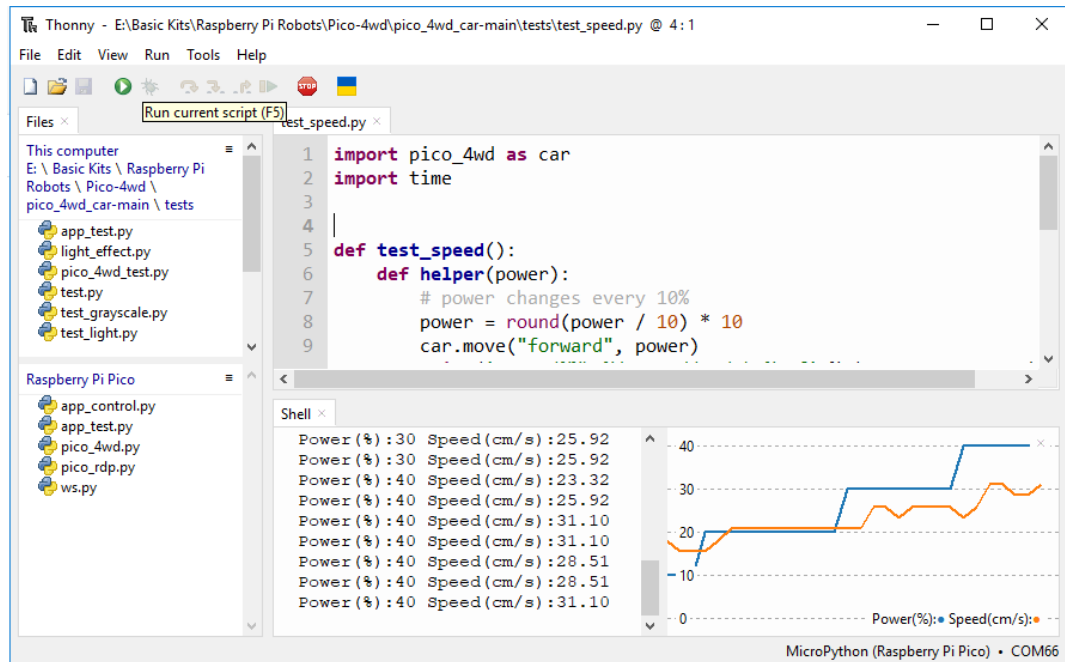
Thonny - E:\Basic Kits\Raspberry Pi Robots\Pico-4wd\pico_4wd_car-main\tests\test_speed.py @ 4 : 1

File Edit View Run Tools Help

Run current script (F5)

Files ×

This computer
E: \ Basic Kits \ Raspberry Pi Robots \ Pico-4wd \ pico_4wd_car-main \ tests

app_test.py
light_effect.py
pico_4wd_test.py
test.py
test_grayscale.py
test_light.py

Raspberry Pi Pico

app_control.py
app_test.py
pico_4wd.py
pico_rdp.py
ws.py

test_speed.py ×

1 import pico_4wd as car
2 import time
3
4
5 def test_speed():
6     def helper(power):
7         # power changes every 10%
8         power = round(power / 10) * 10
9         car.move("forward", power)

Shell ×

Power(%):30 Speed(cm/s):25.92
Power(%):30 Speed(cm/s):25.92
Power(%):40 Speed(cm/s):23.32
Power(%):40 Speed(cm/s):25.92
Power(%):40 Speed(cm/s):31.10
Power(%):40 Speed(cm/s):31.10
Power(%):40 Speed(cm/s):28.51
Power(%):40 Speed(cm/s):28.51
Power(%):40 Speed(cm/s):31.10

40
30
20
10
0

Power(%): Speed(cm/s):

MicroPython (Raspberry Pi Pico) • COM66